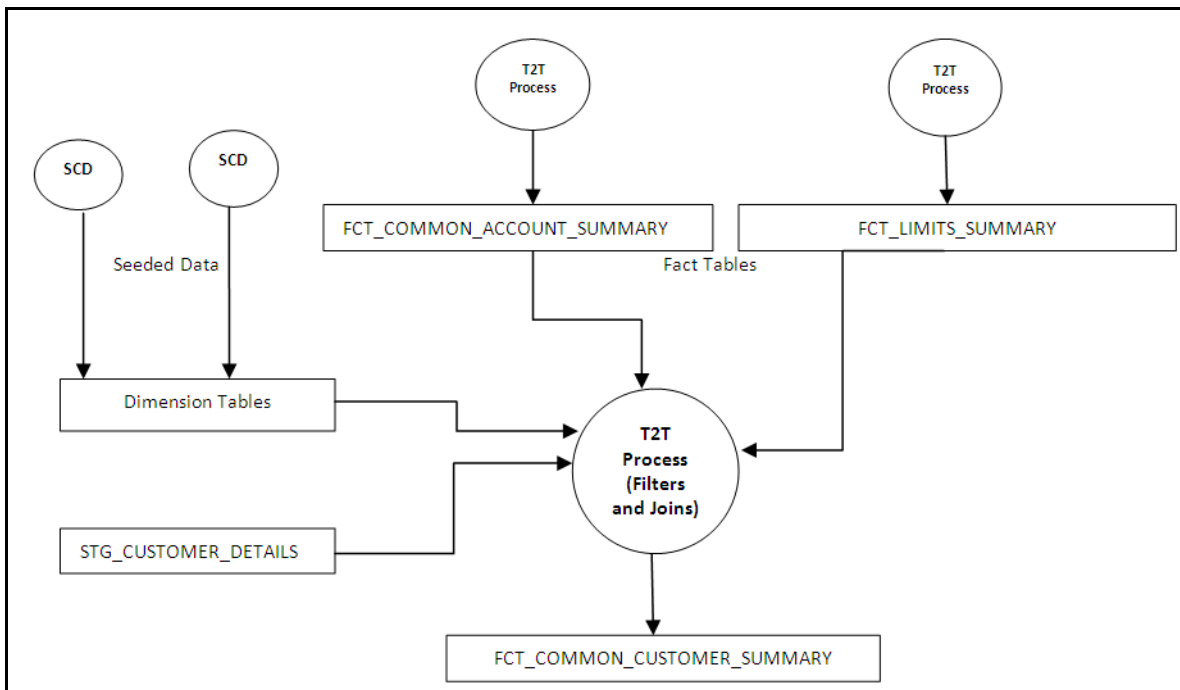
T2T Process

T2T Process

SCD

SCD

FCT_COMMON_ACCOUNT_SUMMARY

FCT_LIMITS_SUMMARY

Seeded Data

Fact Tables

Dimension Tables

T2T Process (Filters and Joins)

STG_CUSTOMER_DETAILS

FCT_COMMON_CUSTOMER_SUMMARY